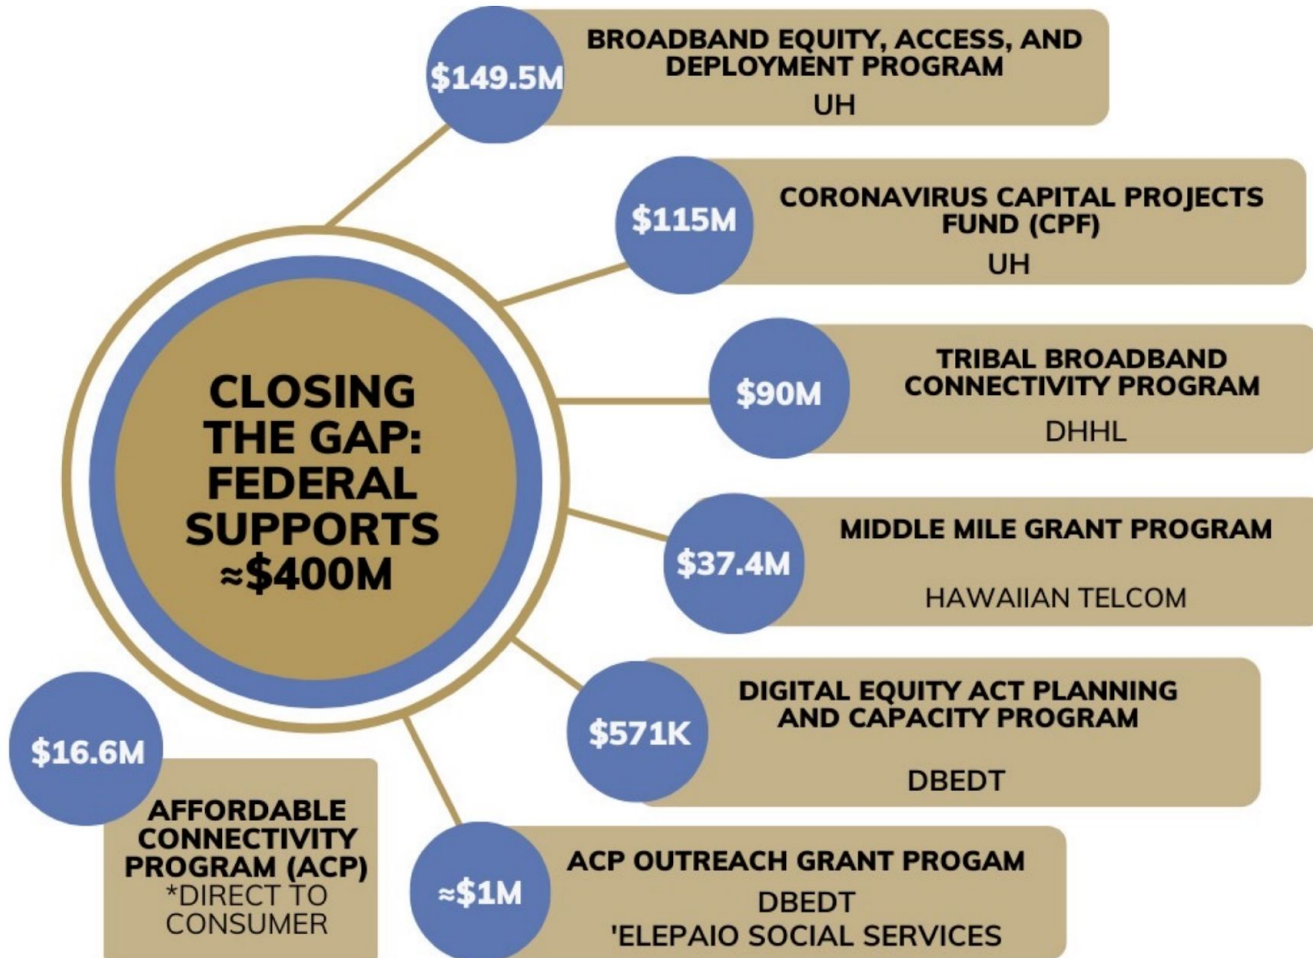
CLOSING THE GAP: FEDERAL SUPPORTS ≈\$400M

\$149.5M
BROADBAND EQUITY, ACCESS, AND DEPLOYMENT PROGRAM
UH

\$115M
CORONAVIRUS CAPITAL PROJECTS FUND (CPF)
UH

\$90M
TRIBAL BROADBAND CONNECTIVITY PROGRAM
DHHL

\$37.4M
MIDDLE MILE GRANT PROGRAM
HAWAIIAN TELCOM

\$571K
DIGITAL EQUITY ACT PLANNING AND CAPACITY PROGRAM
DBEDT

\$16.6M
AFFORDABLE CONNECTIVITY PROGRAM (ACP)
*DIRECT TO CONSUMER

≈\$1M
ACP OUTREACH GRANT PROGAM
DBEDT
'ELEPAIO SOCIAL SERVICES